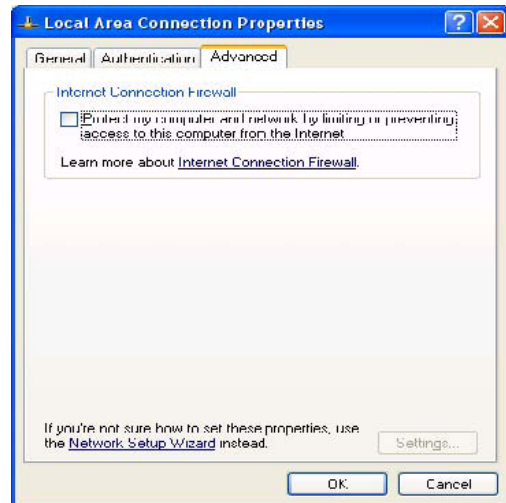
Local Area Connection Properties

General | Authentication | Advanced

Internet Connection Firewall

Protect my computer and network by limiting or preventing access to this computer from the Internet

Learn more about Internet Connection Firewall.

If you're not sure how to set these properties, use the Network Setup Wizard instead.

Settings...

OK

Cancel